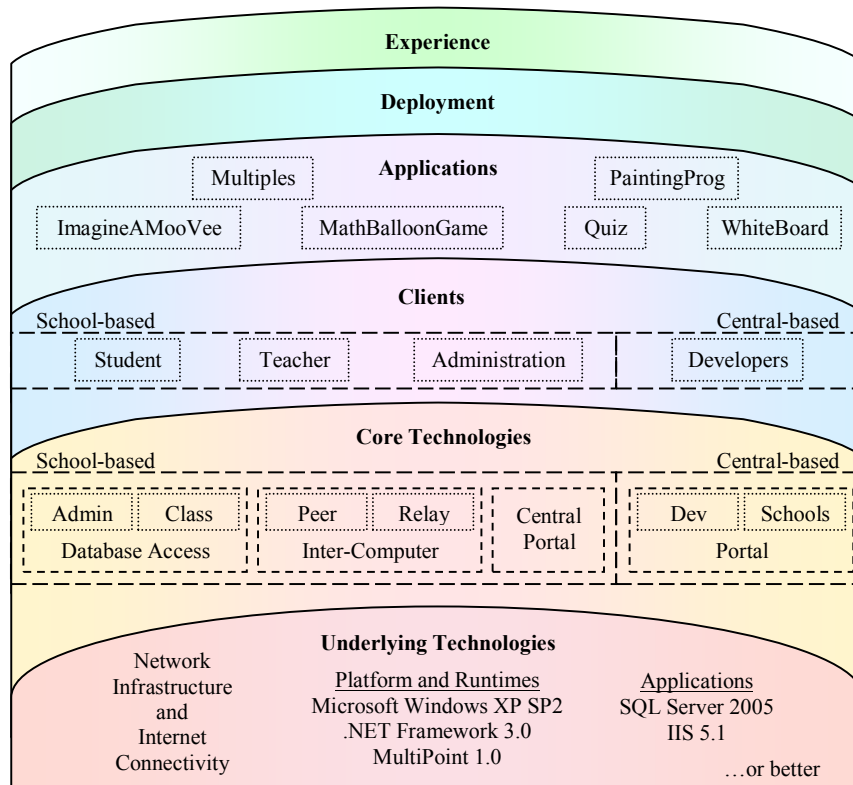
Experience

Deployment

Applications

Multiples

PaintingProg

ImagineAMooVee

MathBalloonGame

Quiz

WhiteBoard

Clients

School-based

Central-based

Student

Teacher

Administration

Developers

Core Technologies

School-based

Central-based

Admin

Class

Database Access

Peer

Relay

Inter-Computer

Central Portal

Dev

Schools

Portal

Underlying Technologies

Network Infrastructure and Internet Connectivity

Platform and Runtimes
Microsoft Windows XP SP2
.NET Framework 3.0
MultiPoint 1.0

Applications
SQL Server 2005
IIS 5.1

…or better